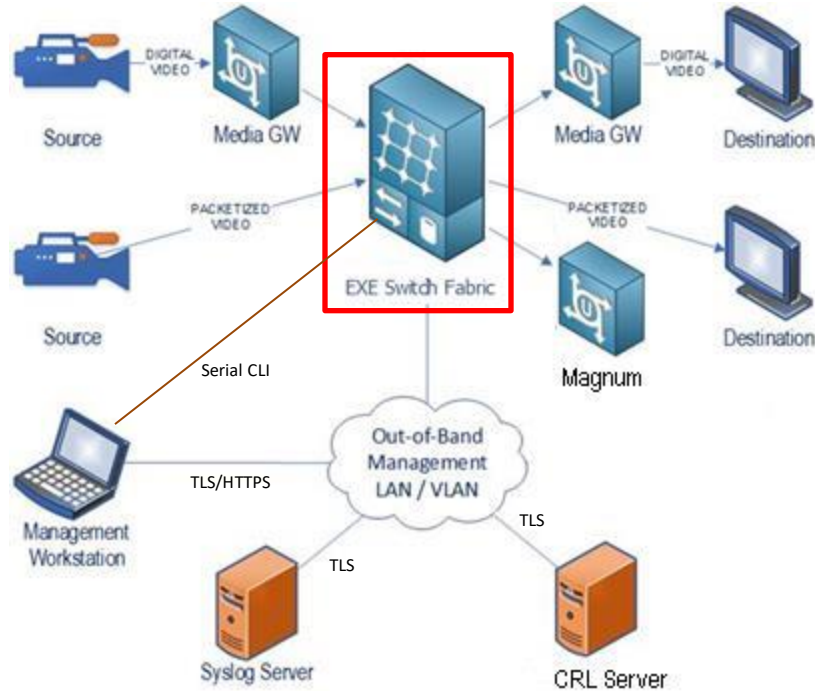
DIGITAL VIDEO

Source

Media GW

EXE Switch Fabric

Media GW

DIGITAL VIDEO

Destination

PACKETIZED VIDEO

PACKETIZED VIDEO

Source

Destination

Magnum

Serial CLI

Out-of-Band Management LAN / VLAN

TLS/HTTPS

Management Workstation

TLS

TLS

Syslog Server

CRL Server